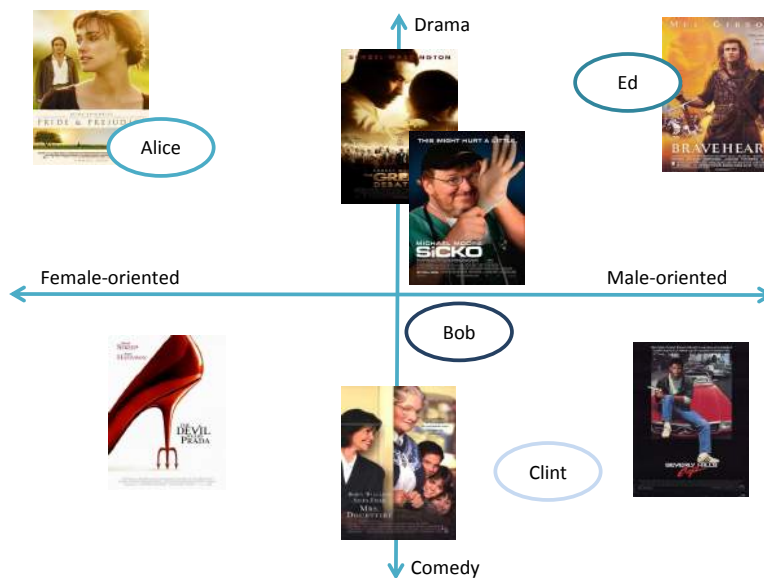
Drama

PRIDE & PREJUDICE

Alice

DENZEL WASHINGTON

THE GREAT DEBATERS

THIS MIGHT HURT A LITTLE.

MICHAEL MOORE'S SiCKO

MEL GIBSON

BRAVEHEART

Ed

Female-oriented

Male-oriented

Bob

THE DEVIL WEARS PRADA

MRS. DOUBTFIRE

Clint

BEVERLY HILLS COP

Comedy